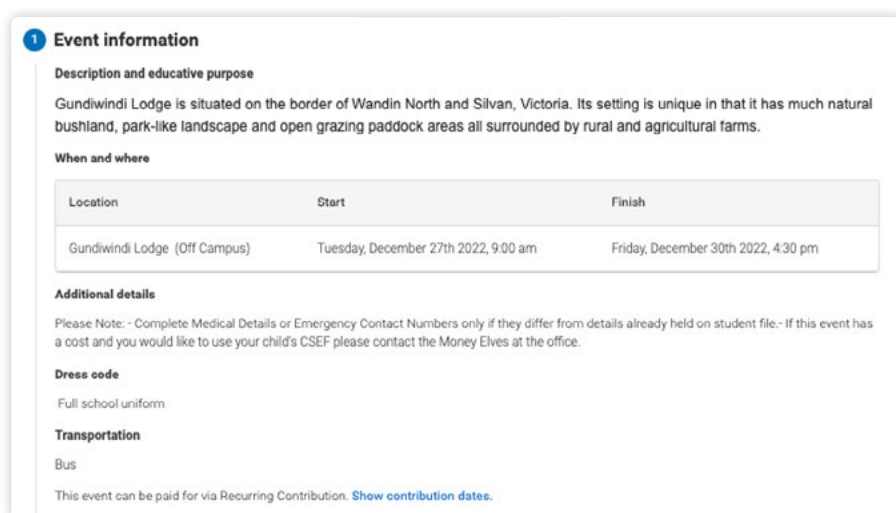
1 Event information

Description and educative purpose

Gundiwindi Lodge is situated on the border of Wandin North and Silvan, Victoria. Its setting is unique in that it has much natural bushland, park-like landscape and open grazing paddock areas all surrounded by rural and agricultural farms.

When and where

| Location | Start | Finish |
|---|---|---|
| Gundiwindi Lodge (Off Campus) | Tuesday, December 27th 2022, 9:00 am | Friday, December 30th 2022, 4:30 pm |

Additional details

Please Note: - Complete Medical Details or Emergency Contact Numbers only if they differ from details already held on student file.- If this event has a cost and you would like to use your child's CSEF please contact the Money Elves at the office.

Dress code

Full school uniform

Transportation

Bus

This event can be paid for via Recurring Contribution. Show contribution dates.